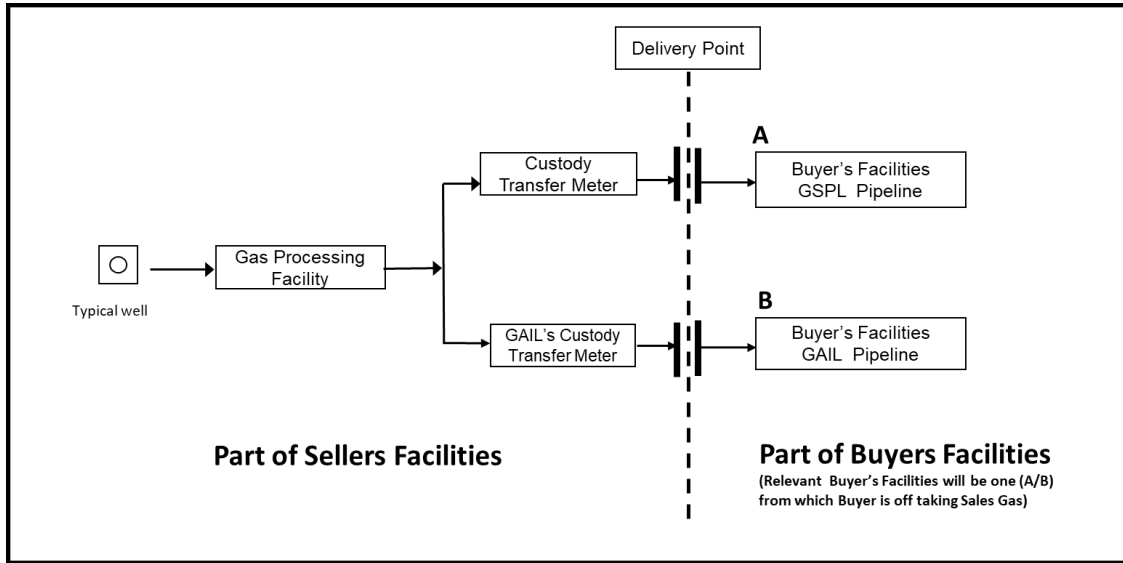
Delivery Point

A

Custody Transfer Meter

Buyer's Facilities GSPL Pipeline

Typical well

Gas Processing Facility

B

GAIL's Custody Transfer Meter

Buyer's Facilities GAIL Pipeline

Part of Sellers Facilities

Part of Buyers Facilities

(Relevant Buyer's Facilities will be one (A/B) from which Buyer is off taking Sales Gas)